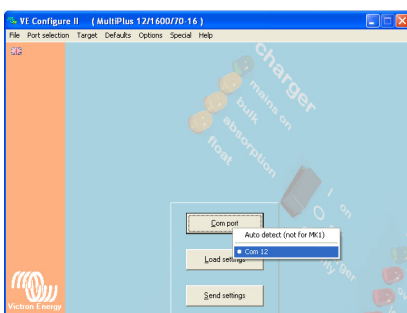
VE Configure II ( MultiPlus 12/1600/70-16 )
File Port selection Target Defaults Options Special Help

charger
mains on
bulk
absorption
float

I on
O

Com port
Auto detect (not for MK1)
Com 12
Load settings
Send settings

Victron Energy